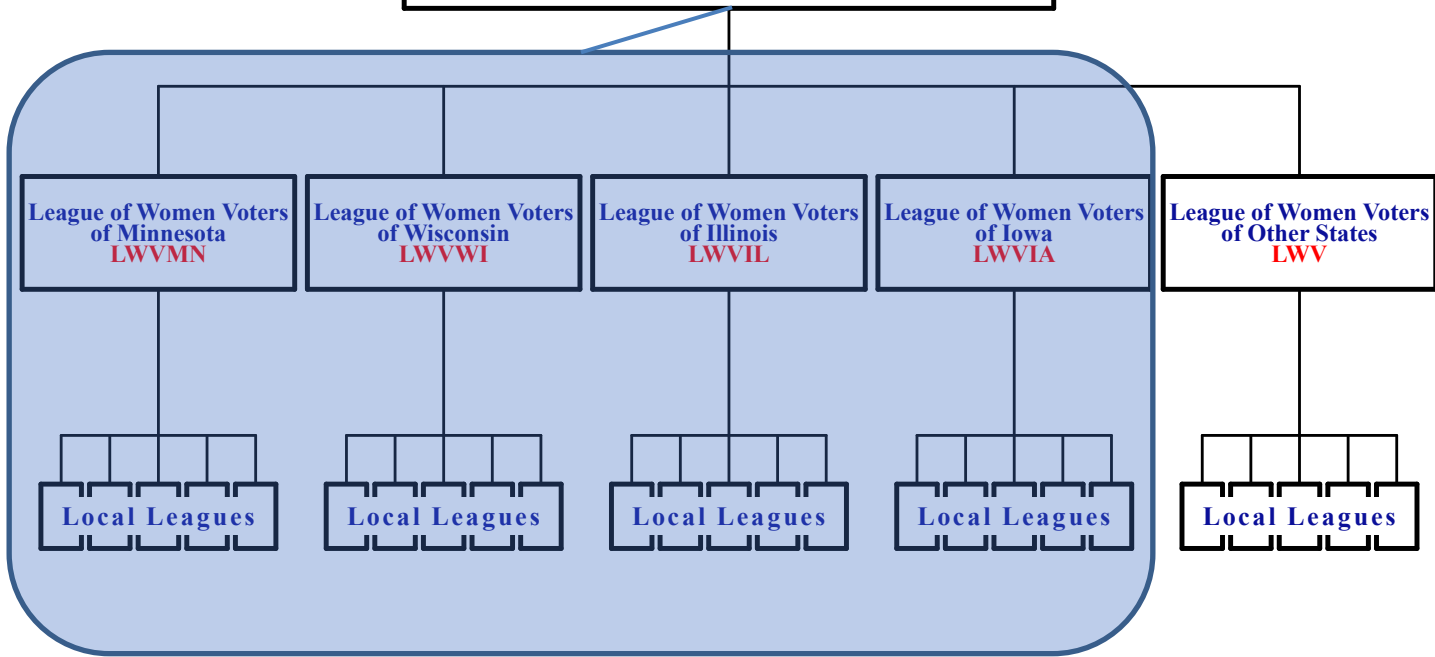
League of Women Voters of Minnesota
LWVMN

League of Women Voters of Wisconsin
LWVWI

League of Women Voters of Illinois
LWVIL

League of Women Voters of Iowa
LWVIA

League of Women Voters of Other States
LWV

Local Leagues

Local Leagues

Local Leagues

Local Leagues

Local Leagues